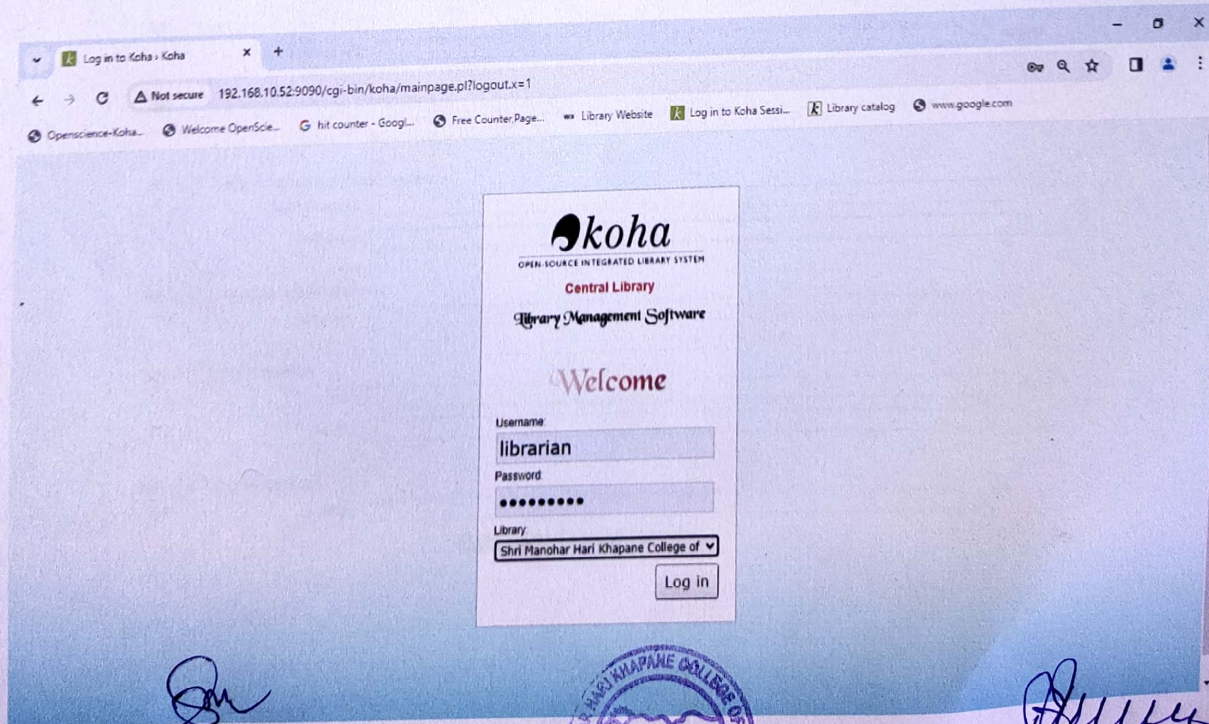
Log in to Koha › Koha ×
+
Not secure 192.168.10.52:9090/cgi-bin/koha/mainpage.pl?logout.x=1
Openscience-Koha... Welcome OpenScie... hit counter - Googl... Free Counter Page... Library Website Log in to Koha Sessi... Library catalog www.google.com

koha
OPEN-SOURCE INTEGRATED LIBRARY SYSTEM
Central Library
Library Management Software

Welcome

Username
librarian
Password
•••••••••
Library
Shri Manohar Hari Khapane College of
Log in

HARI KHAPANE COLLEGE OF